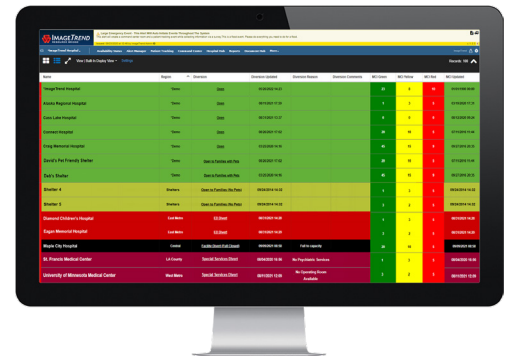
IMAGETREND

View | Built In Display View

Records: 109

| Name | Region | Diversion | Diversion Updated | Diversion Reason | Diversion Comments | MCI Green | MCI Yellow | MCI Red | MCI Updated |
|---|---|---|---|---|---|---|---|---|---|
| ImageTrend Hospital | *Demo | Open | 05/26/2022 14:21 | | | 23 | 9 | 10 | |
| Alaska Regional Hospital | *Demo | Open | | | | 1 | 3 | 4 | |
| Cass Lake Hospital | *Demo | Open | | | | 0 | 0 | 0 | |
| Clermont Hospital | *Demo | Open | | | | 36 | 10 | 5 | |
| Craig Memorial Hospital | *Demo | Open | | | | 10 | 10 | 5 | |
| David's Pet Friendly Shelter | *Demo | Open to Families with Pets | | | | 20 | 10 | 5 | |
| Deb's Shelter | *Demo | Open to Families with Pets | | | | 45 | 10 | 5 | |
| Shelter 4 | Shelters | Open to Families (No Pets) | 08/24/2014 14:22 | | | 3 | 2 | 1 | 08/24/2014 14:22 |
| Shelter 5 | Shelters | Open to Families (No Pets) | 08/24/2014 14:22 | | | 3 | 2 | 1 | 08/24/2014 14:22 |
| Diamond Children's Hospital | East Metro | ED Divert | | | | 1 | 2 | 3 | |
| Eagan Memorial Hospital | East Metro | ED Divert | | | | 1 | 2 | 3 | |
| Maple City Hospital | Central | Facility Divert (Full Closed) | | Full to capacity | | 30 | 10 | 5 | |
| St. Francis Medical Center | LA County | Special Services Divert | | No Psychiatric Services | | 1 | 2 | 3 | |
| University of Minnesota Medical Center | West Metro | Special Services Divert | | No Operating Room Available | | 1 | 2 | 3 | |